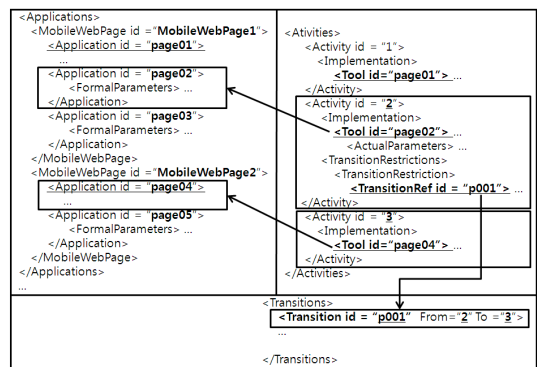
<Applications>
<MobileWebPage id ="MobileWebPage1">
<Application id = "page01">
...
<Application id = "page02">
<FormalParameters> ...
</Application>
<Application id = "page03">
<FormalParameters> ...
</Application>
</MobileWebPage>
<MobileWebPage id ="MobileWebPage2">
<Application id = "page04">
...
<Application id = "page05">
<FormalParameters> ...
</Application>
</MobileWebPage>
</Applications>
...

<Ativities>
<Activity id = "1">
<Implementation>
<Tool id="page01"> ...
</Activity>
<Activity id = "2">
<Implementation>
<Tool id="page02"> ...
<ActualParameters> ...
<TransitionRestrictions>
<TransitionRestriction>
<TransitionRef id = "p001"> ...
</Activity>
<Activity id = "3">
<Implementation>
<Tool id="page04"> ...
</Activity>
</Activities>

<Transitions>
<Transition id = "p001" From="2" To ="3">
...
</Transitions>